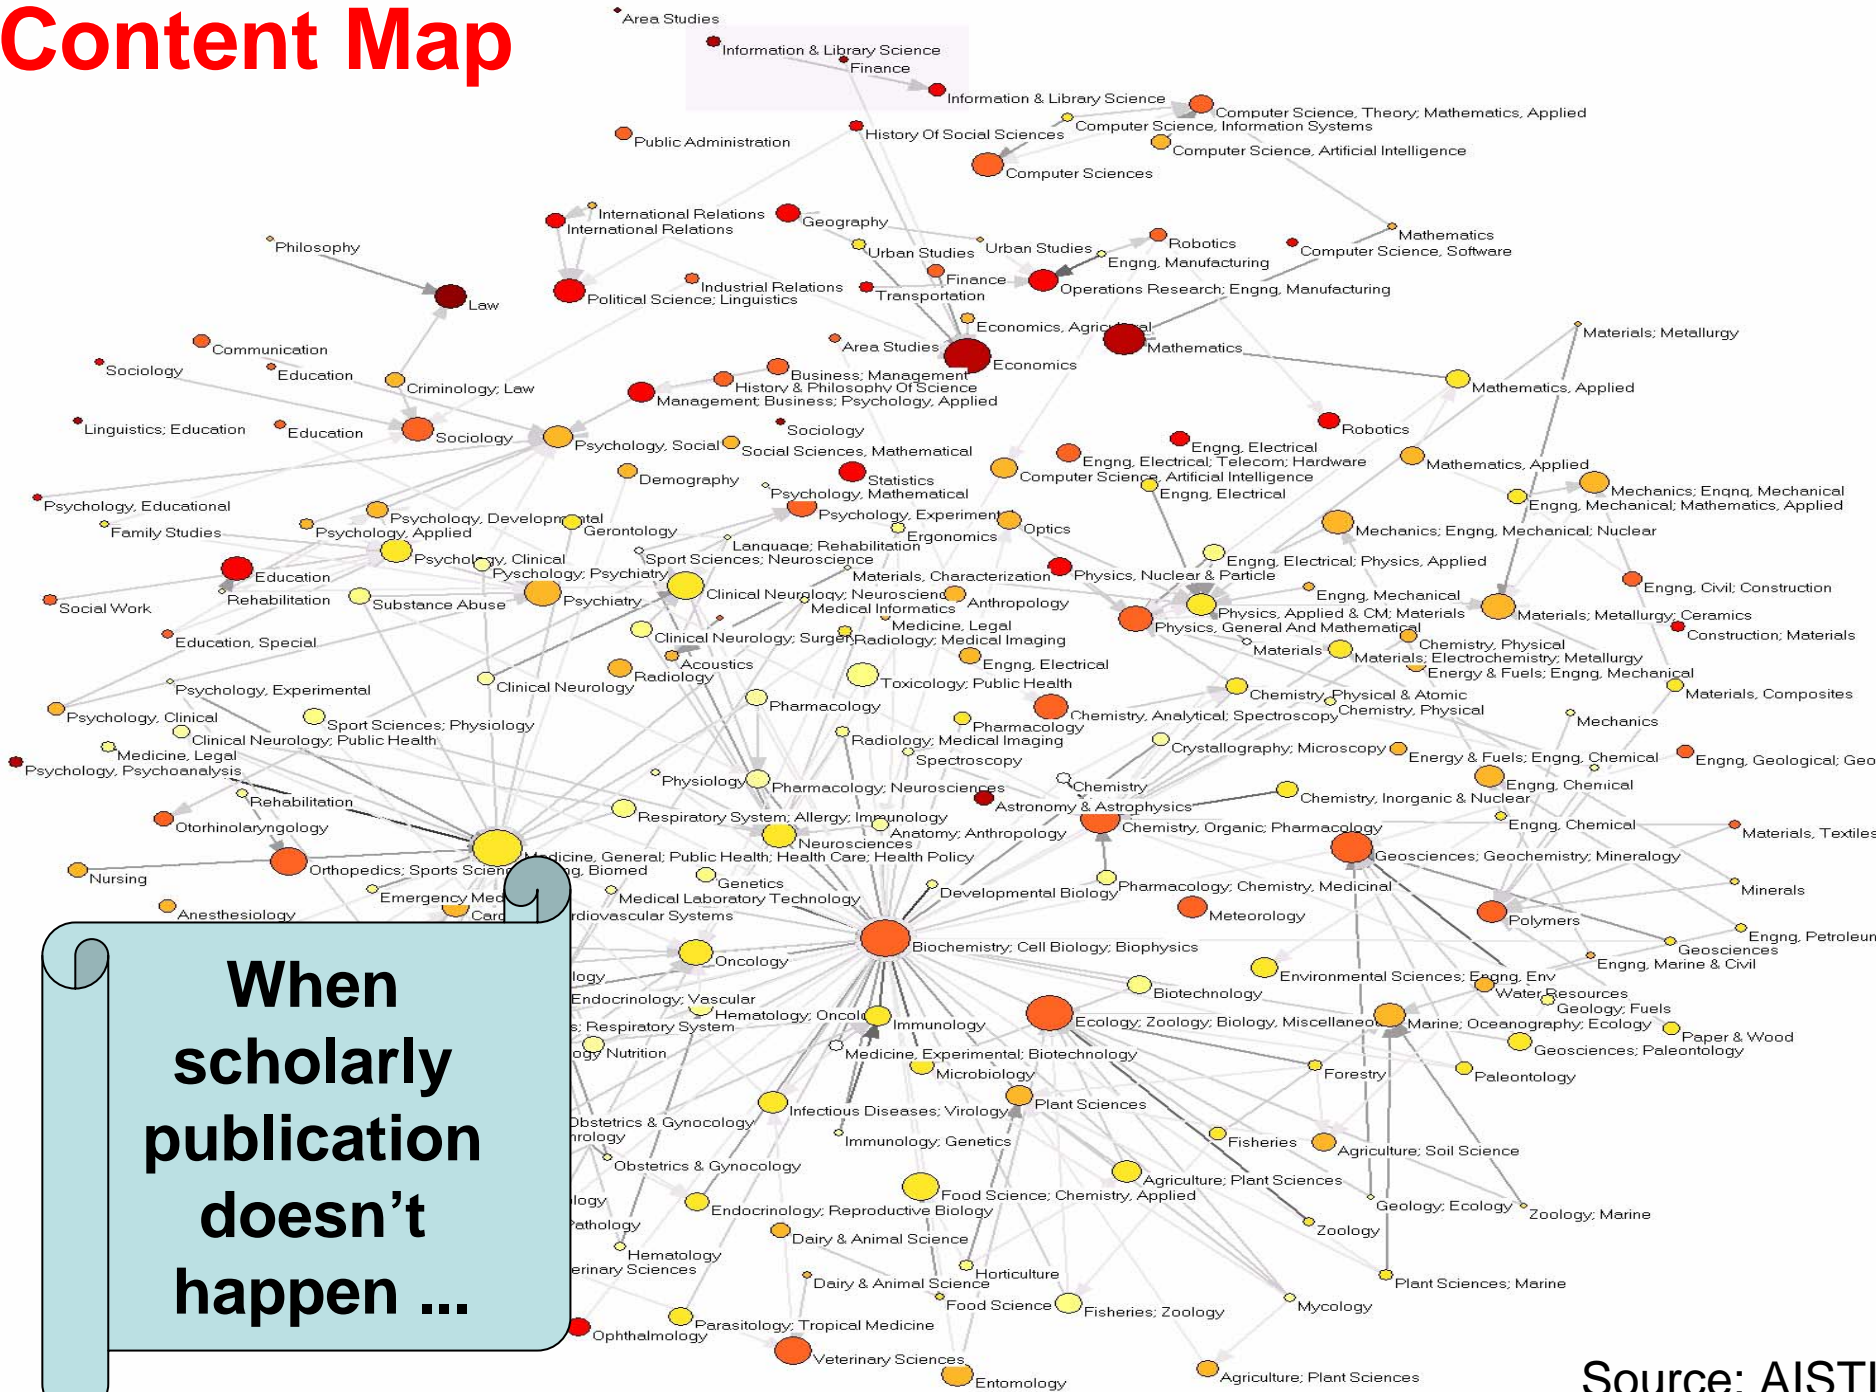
Content Map

Area Studies
Information & Library Science
Finance
Information & Library Science
Computer Science, Theory; Mathematics, Applied
Computer Science, Information Systems
Public Administration
History Of Social Sciences
Computer Science, Artificial Intelligence
Computer Sciences
International Relations
International Relations
Geography
Philosophy
Urban Studies
Urban Studies
Robotics
Mathematics
Computer Science, Software
Engng, Manufacturing
Finance
Industrial Relations
Law
Political Science; Linguistics
Transportation
Operations Research; Engng, Manufacturing
Economics, Agricultural
Materials; Metallurgy
Communication
Area Studies
Economics
Mathematics
Sociology
Education
Criminology; Law
Business; Management
History & Philosophy Of Science
Mathematics, Applied
Management; Business; Psychology, Applied
Robotics
Linguistics; Education
Education
Sociology
Sociology
Psychology, Social
Social Sciences, Mathematical
Engng, Electrical
Engng, Electrical; Telecom; Hardware
Mathematics, Applied
Demography
Statistics
Computer Science, Artificial Intelligence
Psychology, Educational
Psychology, Mathematical
Engng, Electrical
Mechanics; Engng, Mechanical
Engng, Mechanical; Mathematics, Applied
Family Studies
Psychology, Developmental
Psychology, Applied
Gerontology
Psychology, Experimental
Optics
Ergonomics
Mechanics; Engng, Mechanical; Nuclear
Language; Rehabilitation
Psychology, Clinical
Sport Sciences; Neuroscience
Engng, Electrical; Physics, Applied
Education
Pyschology; Psychiatry
Materials, Characterization
Physics, Nuclear & Particle
Engng, Civil; Construction
Rehabilitation
Engng, Mechanical
Social Work
Substance Abuse
Psychiatry
Clinical Neurology; Neuroscience
Anthropology
Physics, Applied & CM; Materials
Materials; Metallurgy; Ceramics
Medical Informatics
Physics, General And Mathematical
Construction; Materials
Medicine, Legal
Education, Special
Clinical Neurology; Surgery
Radiology; Medical Imaging
Chemistry, Physical
Materials
Materials; Electrochemistry; Metallurgy
Acoustics
Engng, Electrical
Energy & Fuels; Engng, Mechanical
Radiology
Psychology, Experimental
Clinical Neurology
Toxicology; Public Health
Chemistry, Physical & Atomic
Materials, Composites
Pharmacology
Chemistry, Analytical; Spectroscopy
Chemistry, Physical
Psychology, Clinical
Sport Sciences; Physiology
Pharmacology
Mechanics
Clinical Neurology; Public Health
Radiology; Medical Imaging
Medicine, Legal
Crystallography; Microscopy
Energy & Fuels; Engng, Chemical
Engng, Geological; Geo
Psychology, Psychoanalysis
Spectroscopy
Physiology
Pharmacology; Neurosciences
Chemistry
Engng, Chemical
Rehabilitation
Astronomy & Astrophysics
Chemistry, Inorganic & Nuclear
Respiratory System; Allergy; Immunology
Engng, Chemical
Otorhinolaryngology
Anatomy; Anthropology
Chemistry, Organic; Pharmacology
Materials, Textiles
Neurosciences
Geosciences; Geochemistry; Mineralogy
Nursing
Orthopedics; Sports Science
Medicine, General; Public Health; Health Care; Health Policy
Engng, Biomed
Genetics
Minerals
Emergency Med
Developmental Biology
Pharmacology; Chemistry, Medicinal
Anesthesiology
Card
Medical Laboratory Technology
Cardiovascular Systems
Meteorology
Polymers
Engng, Petroleum
Biochemistry; Cell Biology; Biophysics
Geosciences
Engng, Marine & Civil
Oncology
Environmental Sciences; Engng, Env
Water Resources
Biotechnology
Geosciences; Fuels
Endocrinology; Vascular
Hematology; Oncology
Immunology
Ecology; Zoology; Biology, Miscellaneous
Marine; Oceanography; Ecology
Paper & Wood
Respiratory System
Geosciences; Paleontology
Nutrition
Medicine, Experimental; Biotechnology
Microbiology
Forestry
Paleontology
Infectious Diseases; Virology
Plant Sciences
Obstetrics & Gynocology
Immunology; Genetics
Fisheries
Agriculture; Soil Science
Obstetrics & Gynocology
Agriculture; Plant Sciences
Food Science; Chemistry, Applied
Geology; Ecology
Zoology; Marine
Endocrinology; Reproductive Biology
Pathology
Zoology
Dairy & Animal Science
Hematology
Veterinary Sciences
Horticulture
Dairy & Animal Science
Plant Sciences; Marine
Food Science
Fisheries; Zoology
Mycology
Parasitology; Tropical Medicine
Ophthalmology
Veterinary Sciences
Entomology
Agriculture; Plant Sciences

When scholarly publication doesn’t happen ...

Source: AISTI